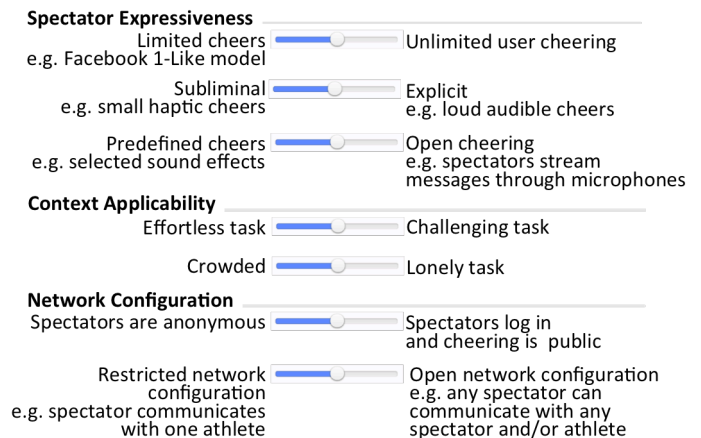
**Spectator Expressiveness**

Limited cheers
e.g. Facebook 1-Like model

Unlimited user cheering

Subliminal
e.g. small haptic cheers

Explicit
e.g. loud audible cheers

Predefined cheers
e.g. selected sound effects

Open cheering
e.g. spectators stream messages through microphones

**Context Applicability**

Effortless task

Challenging task

Crowded

Lonely task

**Network Configuration**

Spectators are anonymous

Spectators log in and cheering is public

Restricted network configuration
e.g. spectator communicates with one athlete

Open network configuration
e.g. any spectator can communicate with any spectator and/or athlete